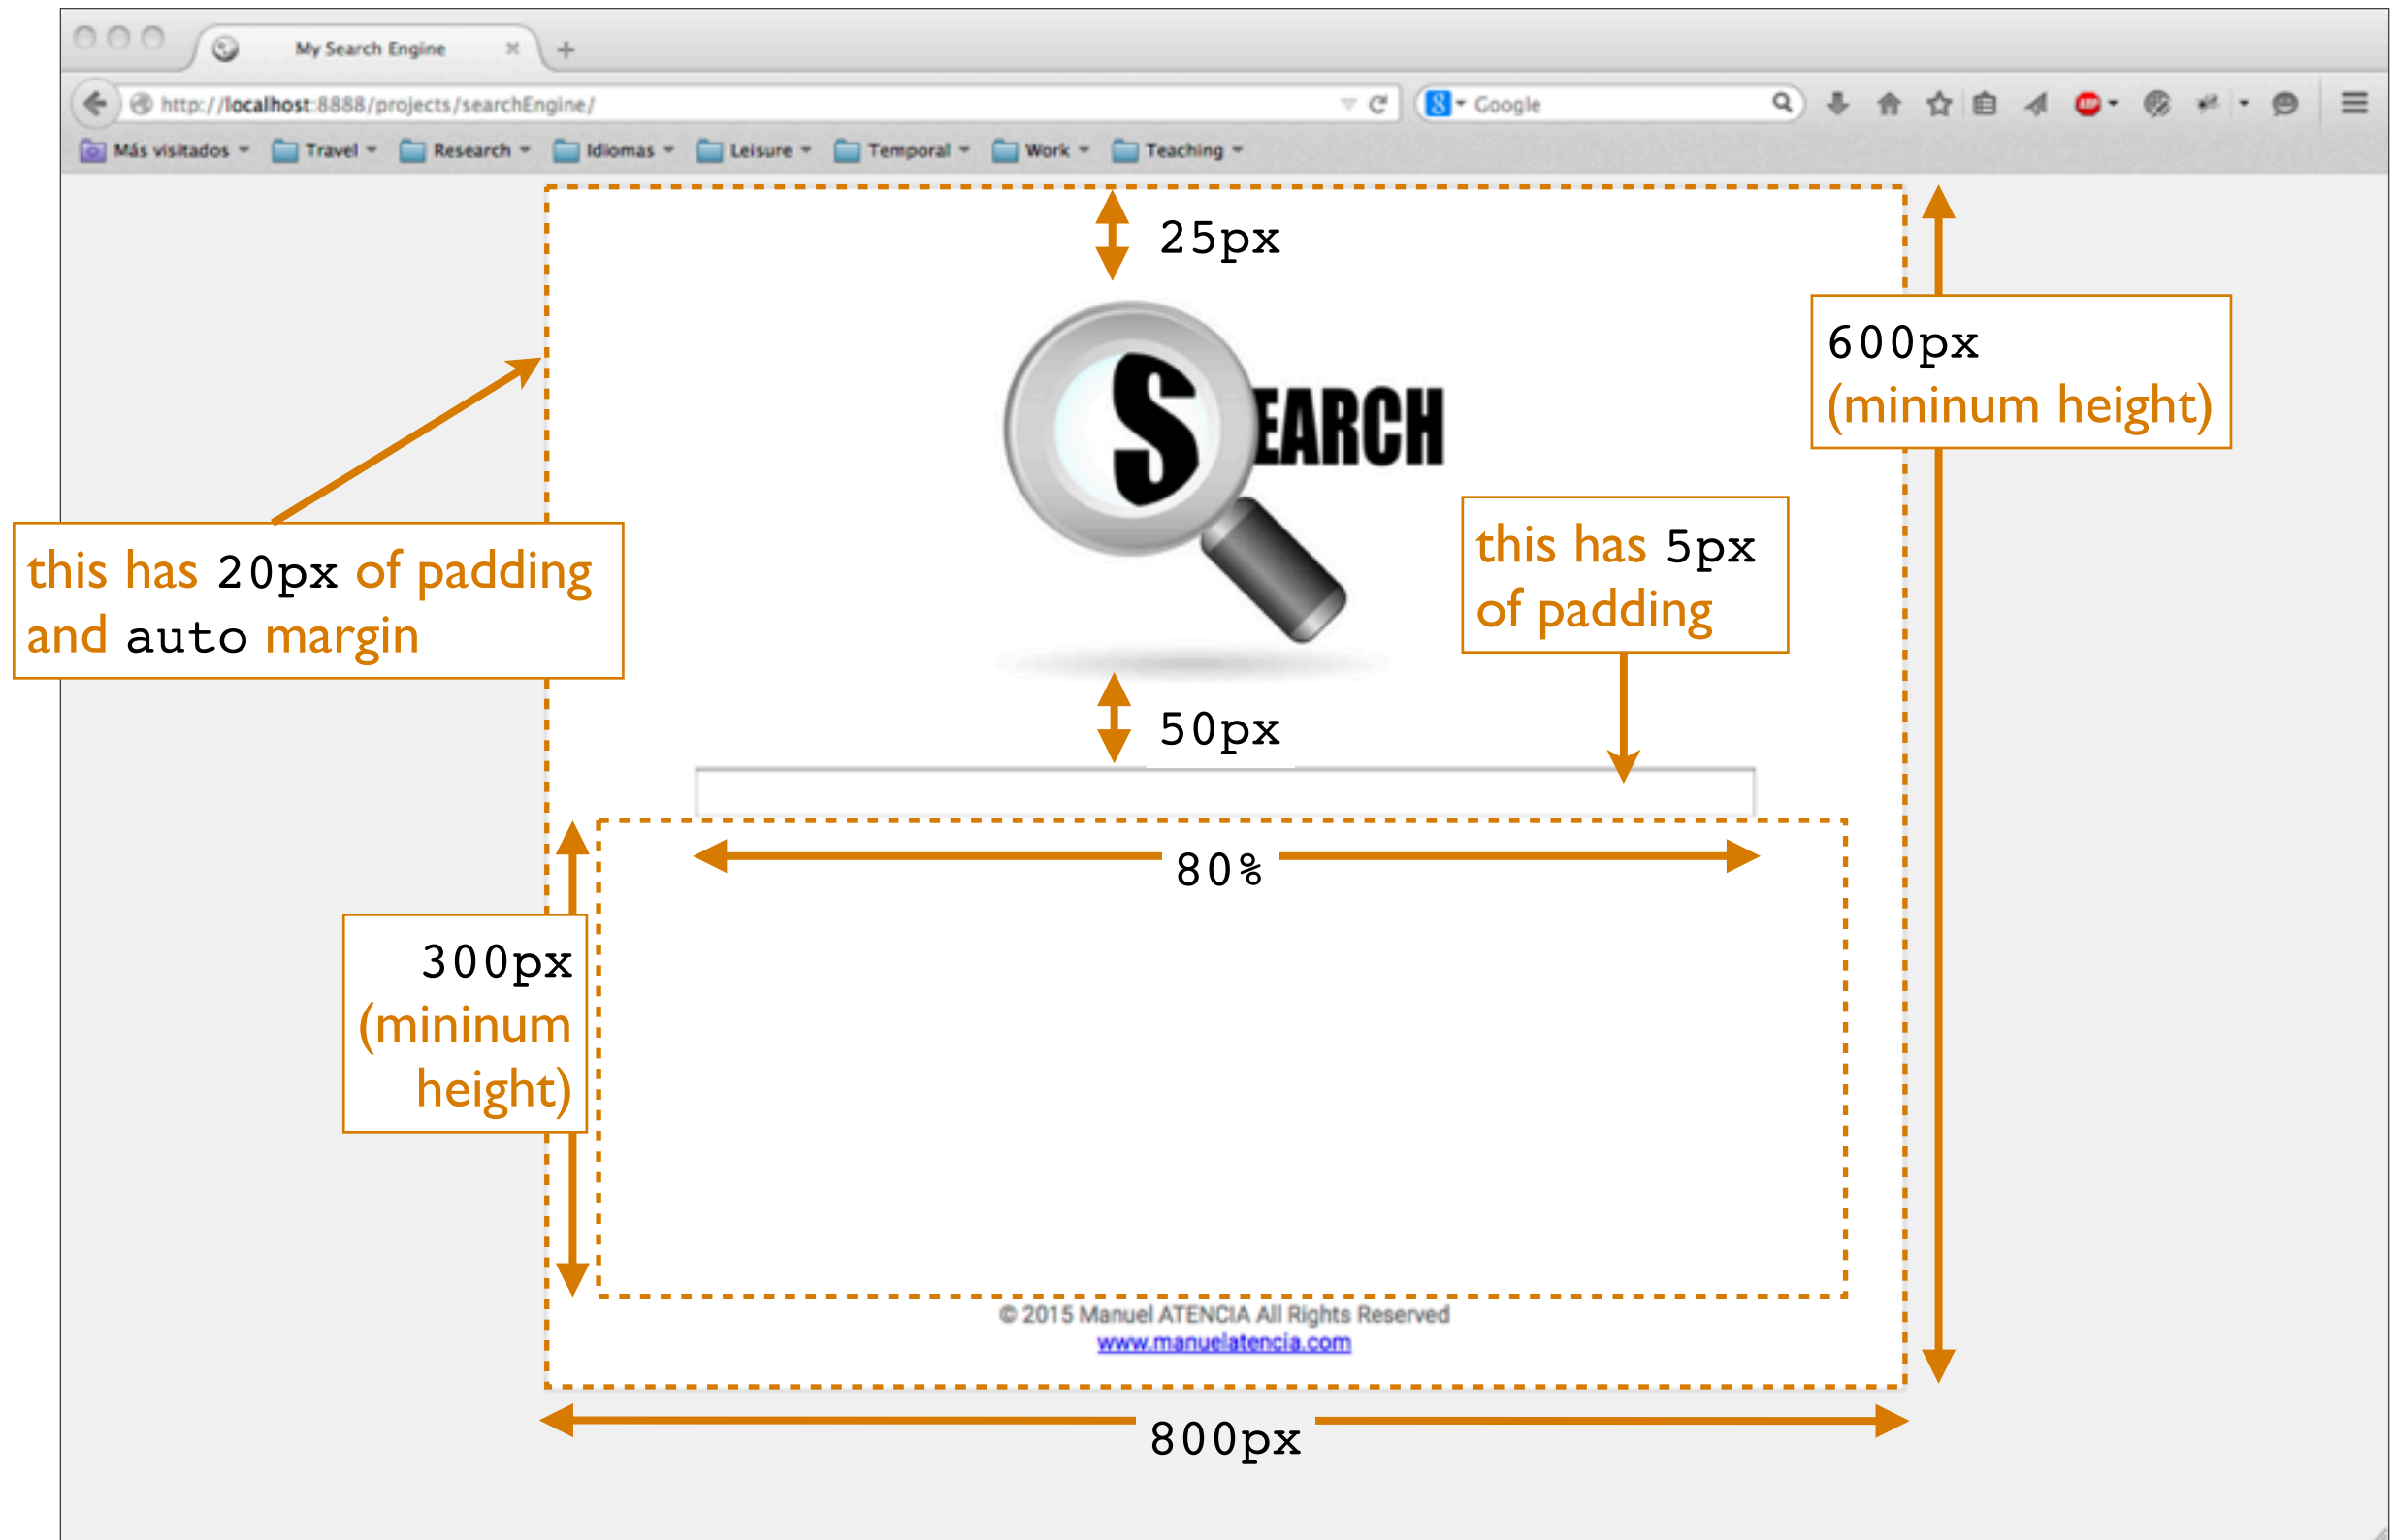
My Search Engine

http://localhost:8888/projects/searchEngine/

Google

Más visitados Travel Research Idiomas Leisure Temporal Work Teaching

25px

SEARCH

600px
(mininum height)

this has 20px of padding and auto margin

this has 5px of padding

50px

80%

300px
(mininum height)

© 2015 Manuel ATENCIA All Rights Reserved
www.manuelatencia.com

800px